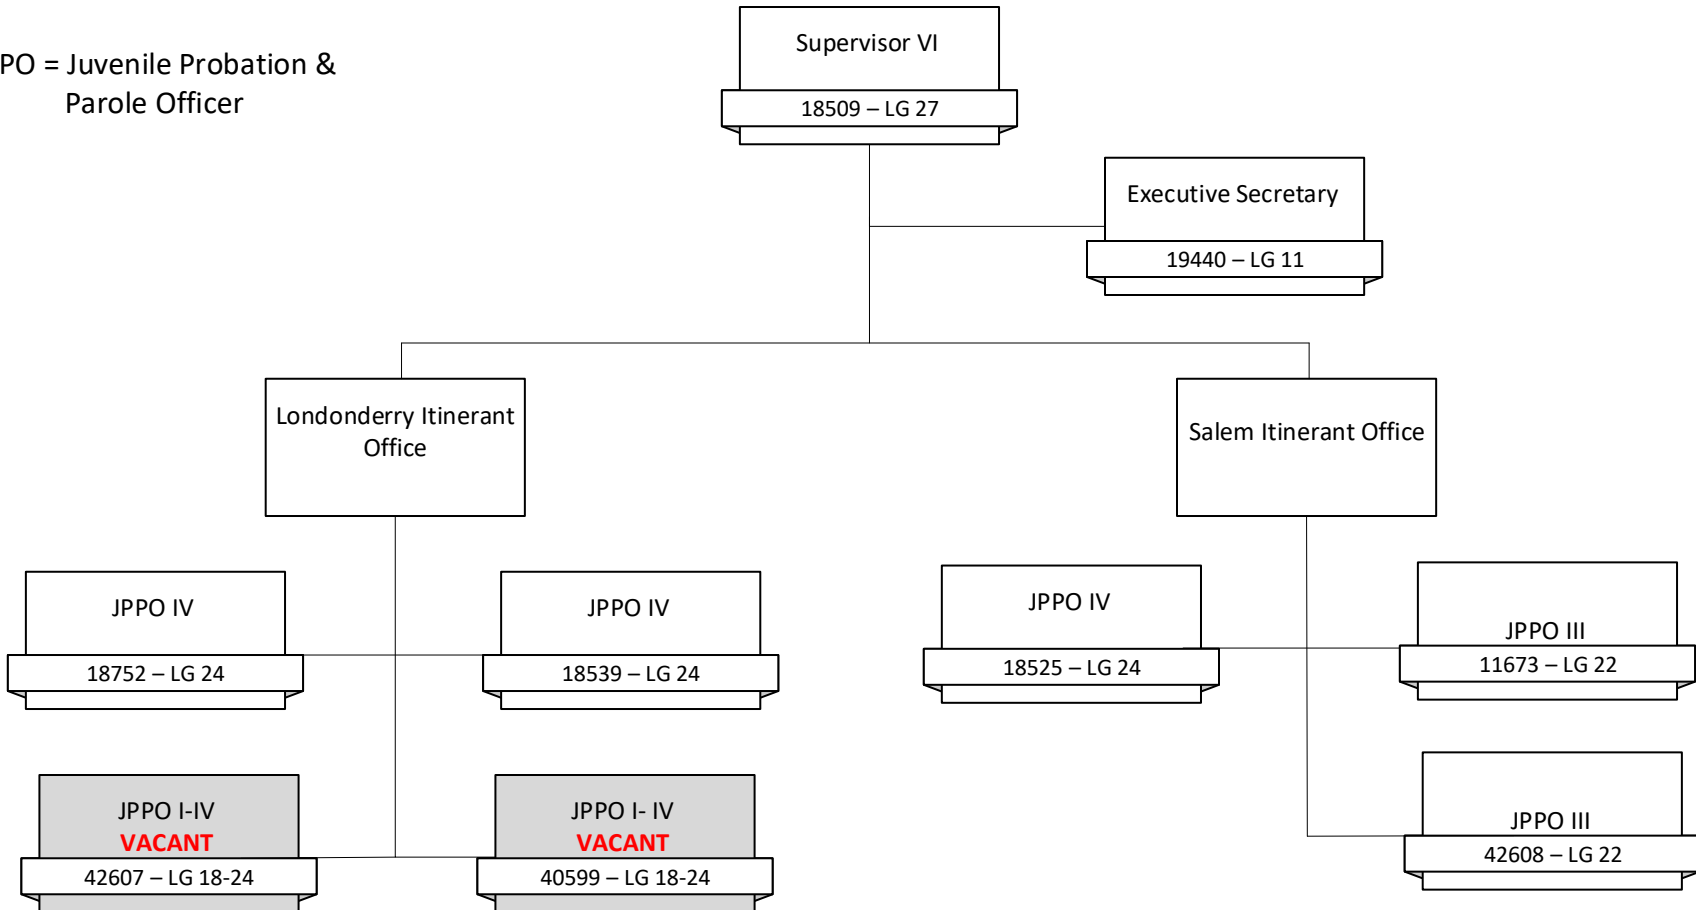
PO = Juvenile Probation & Parole Officer

Supervisor VI
18509 – LG 27

Executive Secretary
19440 – LG 11

Londonderry Itinerant Office

Salem Itinerant Office

JPPO IV
18752 – LG 24

JPPO IV
18539 – LG 24

JPPO IV
18525 – LG 24

JPPO III
11673 – LG 22

JPPO I-IV
VACANT
42607 – LG 18-24

JPPO I- IV
VACANT
40599 – LG 18-24

JPPO III
42608 – LG 22